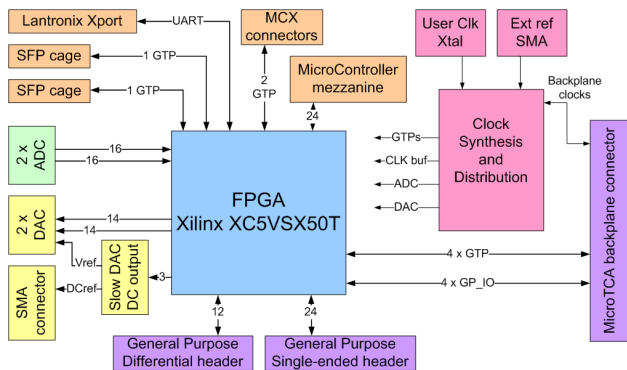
Lantronix Xport

UART

MCX connectors

SFP cage

1 GTP

SFP cage

1 GTP

2 GTP

MicroController mezzanine

24

User Clk Xtal

Ext ref SMA

Backplane clocks

2 x ADC

16

16

FPGA
Xilinx XC5VSX50T

GTPs

CLK buf

ADC

DAC

Clock Synthesis and Distribution

MicroTCA backplane connector

2 x DAC

14

14

Vref

Slow DAC DC output

3

4 x GTP

4 x GP_IO

SMA connector

DCref

12

24

General Purpose Differential header

General Purpose Single-ended header